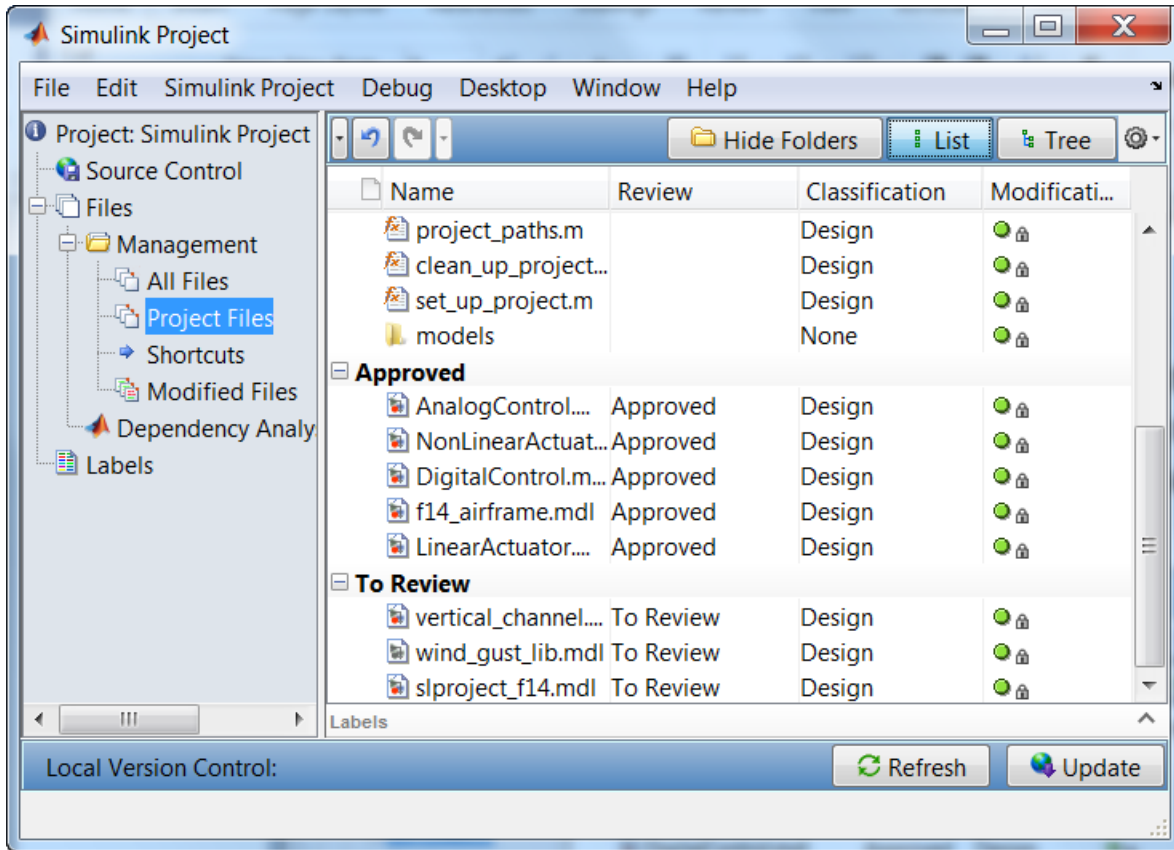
Simulink Project

File Edit Simulink Project Debug Desktop Window Help

Project: Simulink Project
Source Control
Files
Management
All Files
Project Files
Shortcuts
Modified Files
Dependency Analy
Labels

Hide Folders List Tree

| Name | Review | Classification | Modificati... |
|---|---|---|---|
| project_paths.m | | Design | |
| clean_up_project... | | Design | |
| set_up_project.m | | Design | |
| models | | None | |
| **Approved** | | | |
| AnalogControl.... | Approved | Design | |
| NonLinearActuat... | Approved | Design | |
| DigitalControl.m... | Approved | Design | |
| f14_airframe.mdl | Approved | Design | |
| LinearActuator.... | Approved | Design | |
| **To Review** | | | |
| vertical_channel.... | To Review | Design | |
| wind_gust_lib.mdl | To Review | Design | |
| slproject_f14.mdl | To Review | Design | |

Labels

Local Version Control:
Refresh
Update